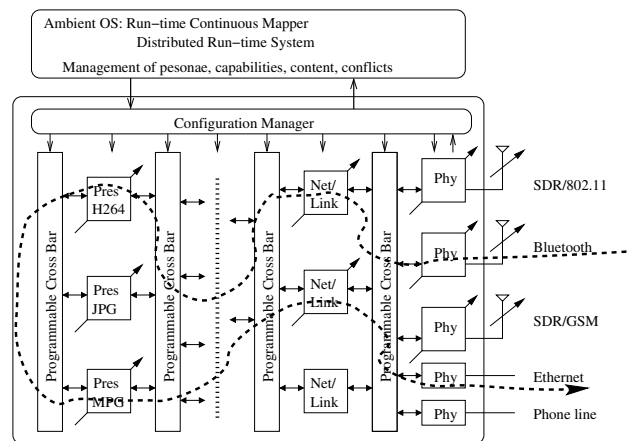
Ambient OS: Run−time Continuous Mapper
Distributed Run−time System
Management of pesonae, capabilities, content, conflicts

Configuration Manager

Programmable Cross Bar

Pres H264

Pres JPG

Pres MPG

Programmable Cross Bar

Programmable Cross Bar

Net/ Link

Net/ Link

Net/ Link

Programmable Cross Bar

Phy

Phy

Phy

Phy

Phy

SDR/802.11

Bluetooth

SDR/GSM

Ethernet

Phone line